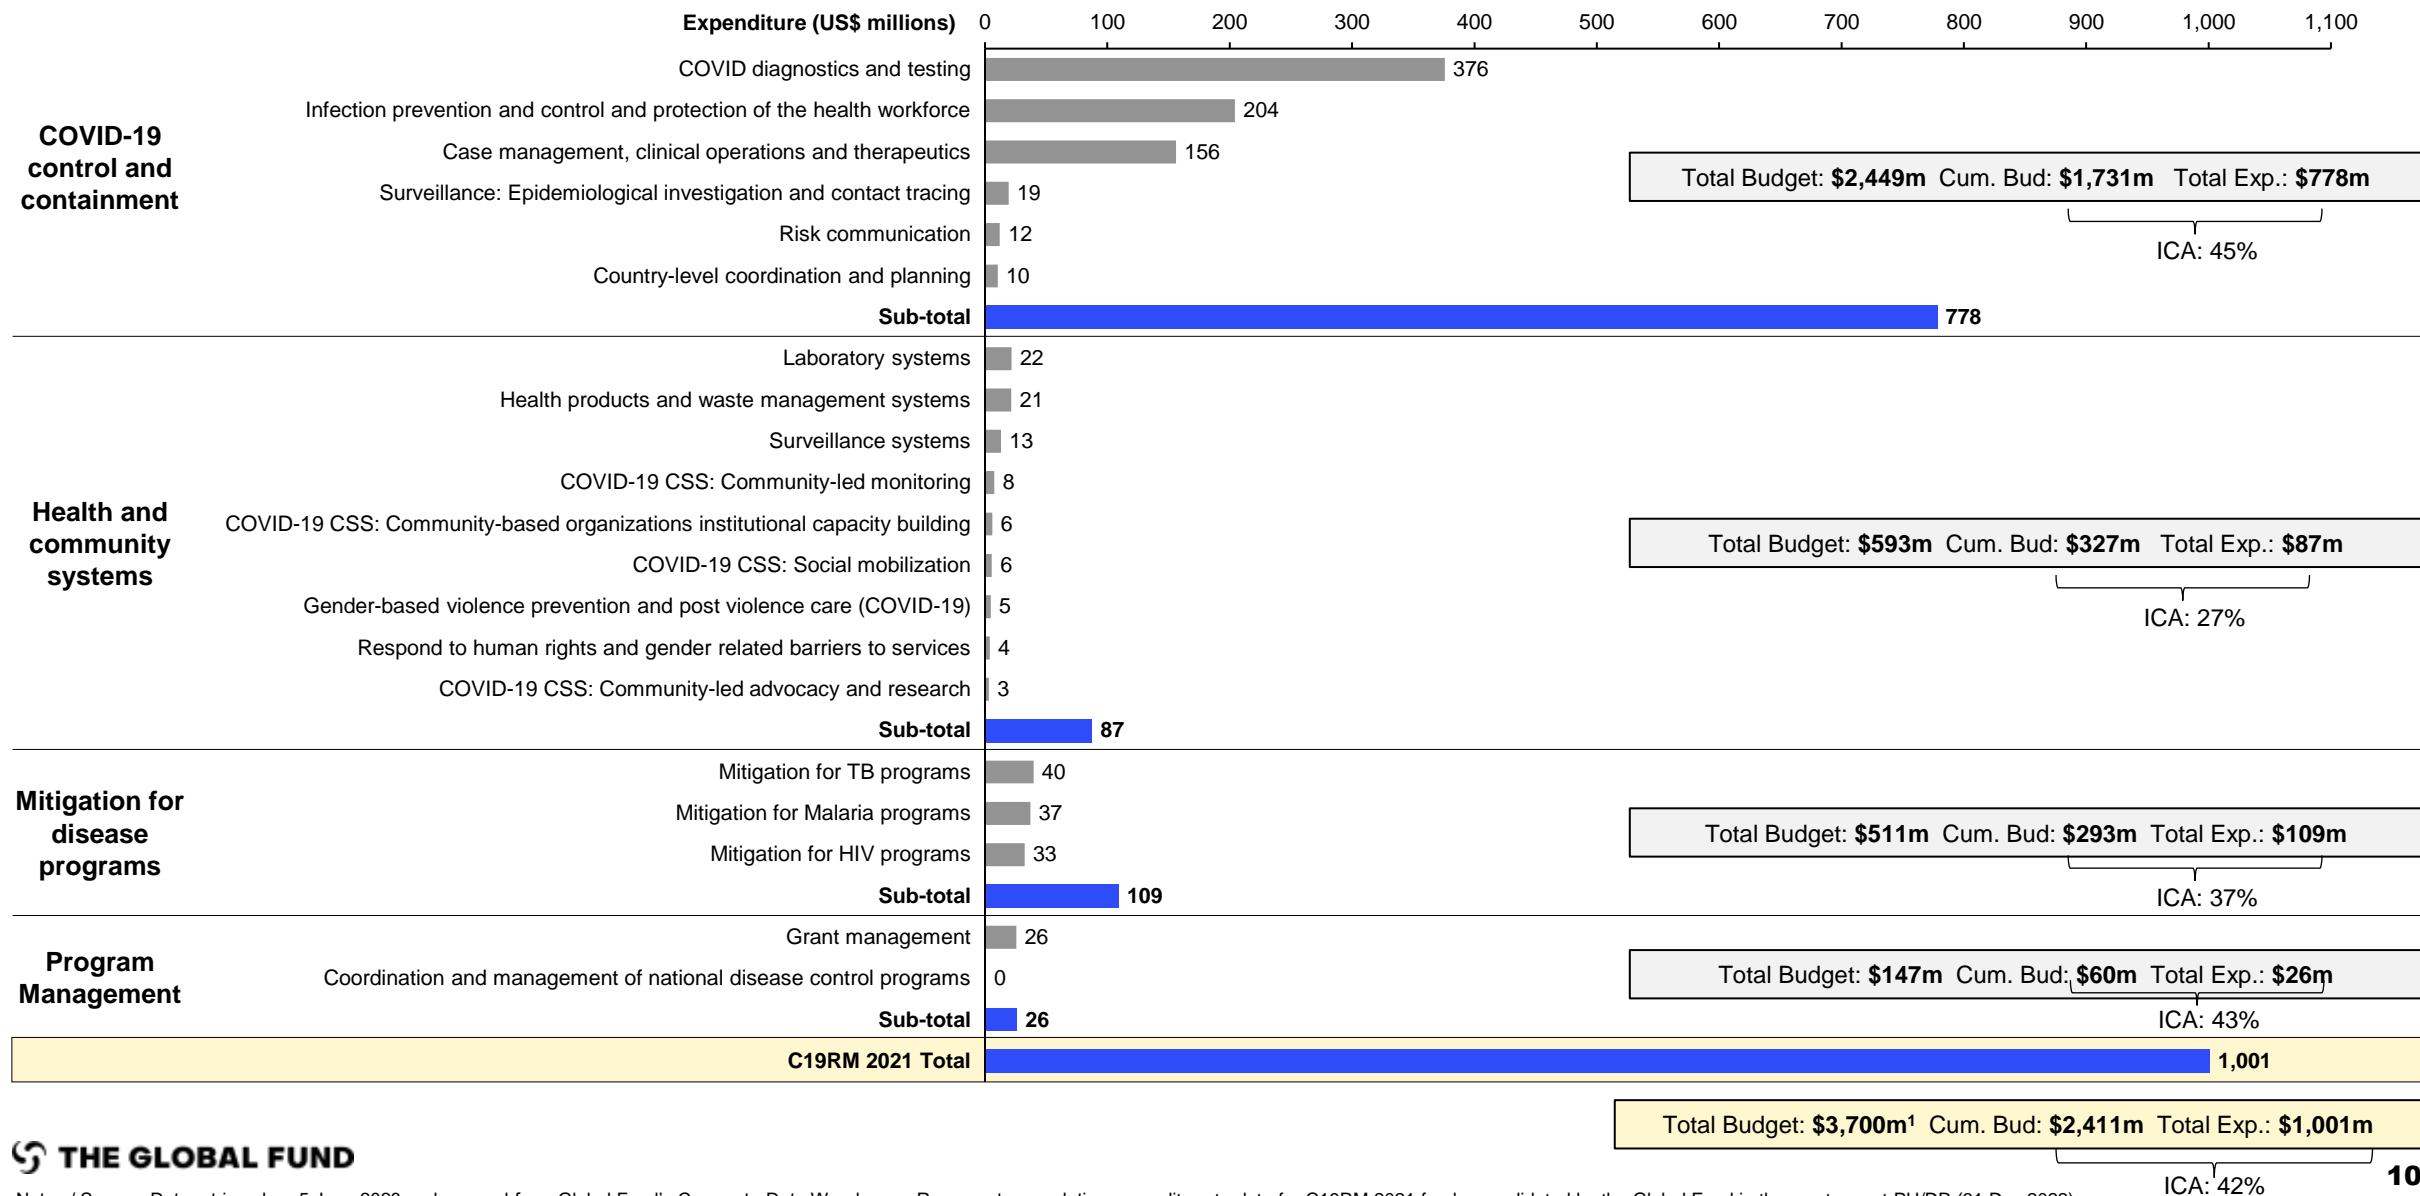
Expenditure (US$ millions) 0 100 200 300 400 500 600 700 800 900 1,000 1,100

COVID-19 control and containment

COVID diagnostics and testing 376
Infection prevention and control and protection of the health workforce 204
Case management, clinical operations and therapeutics 156
Surveillance: Epidemiological investigation and contact tracing 19
Risk communication 12
Country-level coordination and planning 10
Sub-total 778

Total Budget: $2,449m Cum. Bud: $1,731m Total Exp.: $778m
ICA: 45%

Health and community systems

Laboratory systems 22
Health products and waste management systems 21
Surveillance systems 13
COVID-19 CSS: Community-led monitoring 8
COVID-19 CSS: Community-based organizations institutional capacity building 6
COVID-19 CSS: Social mobilization 6
Gender-based violence prevention and post violence care (COVID-19) 5
Respond to human rights and gender related barriers to services 4
COVID-19 CSS: Community-led advocacy and research 3
Sub-total 87

Total Budget: $593m Cum. Bud: $327m Total Exp.: $87m
ICA: 27%

Mitigation for disease programs

Mitigation for TB programs 40
Mitigation for Malaria programs 37
Mitigation for HIV programs 33
Sub-total 109

Total Budget: $511m Cum. Bud: $293m Total Exp.: $109m
ICA: 37%

Program Management

Grant management 26
Coordination and management of national disease control programs 0
Sub-total 26

Total Budget: $147m Cum. Bud: $60m Total Exp.: $26m
ICA: 43%

C19RM 2021 Total 1,001

Total Budget: $3,700m¹ Cum. Bud: $2,411m Total Exp.: $1,001m
ICA: 42%

THE GLOBAL FUND

10

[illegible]